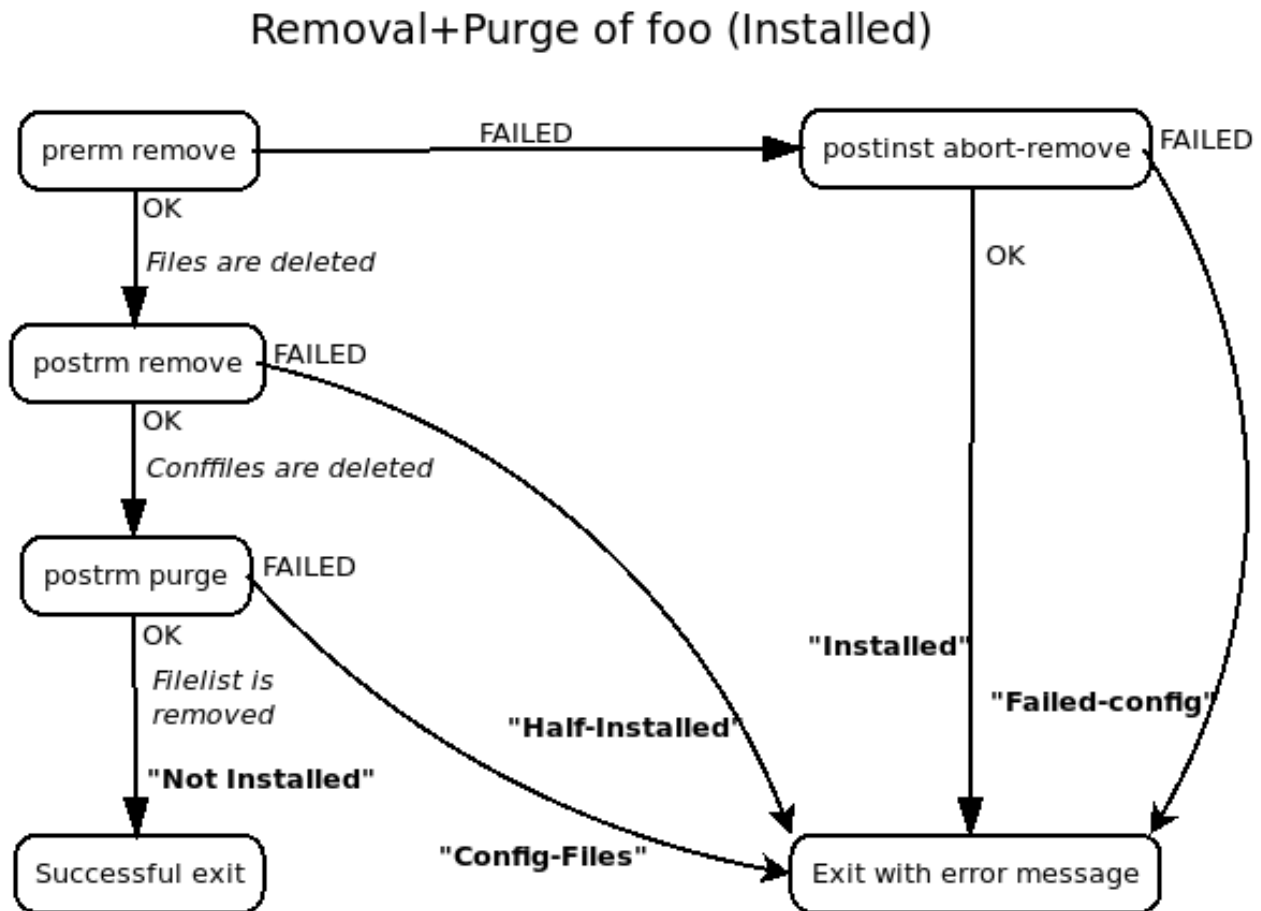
Removal+Purge of foo (Installed)

prerm remove

FAILED

postinst abort-remove

FAILED

OK

Files are deleted

OK

postrm remove

FAILED

OK

Conffiles are deleted

postrm purge

FAILED

OK

Filelist is removed

"Installed"

"Failed-config"

"Half-Installed"

"Not Installed"

"Config-Files"

Successful exit

Exit with error message